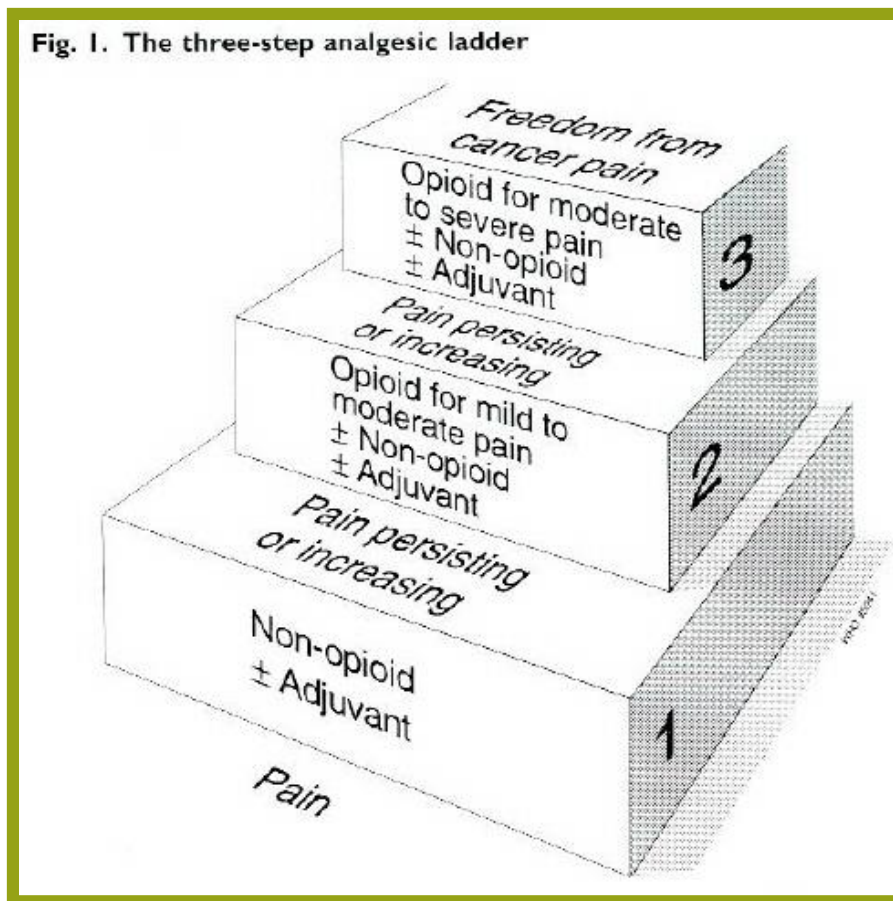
Fig. 1. The three-step analgesic ladder

Freedom from cancer pain

Opioid for moderate to severe pain
± Non-opioid
± Adjuvant

3

Pain persisting or increasing

Opioid for mild to moderate pain
± Non-opioid
± Adjuvant

2

Pain persisting or increasing

Non-opioid
± Adjuvant

1

Pain

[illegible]